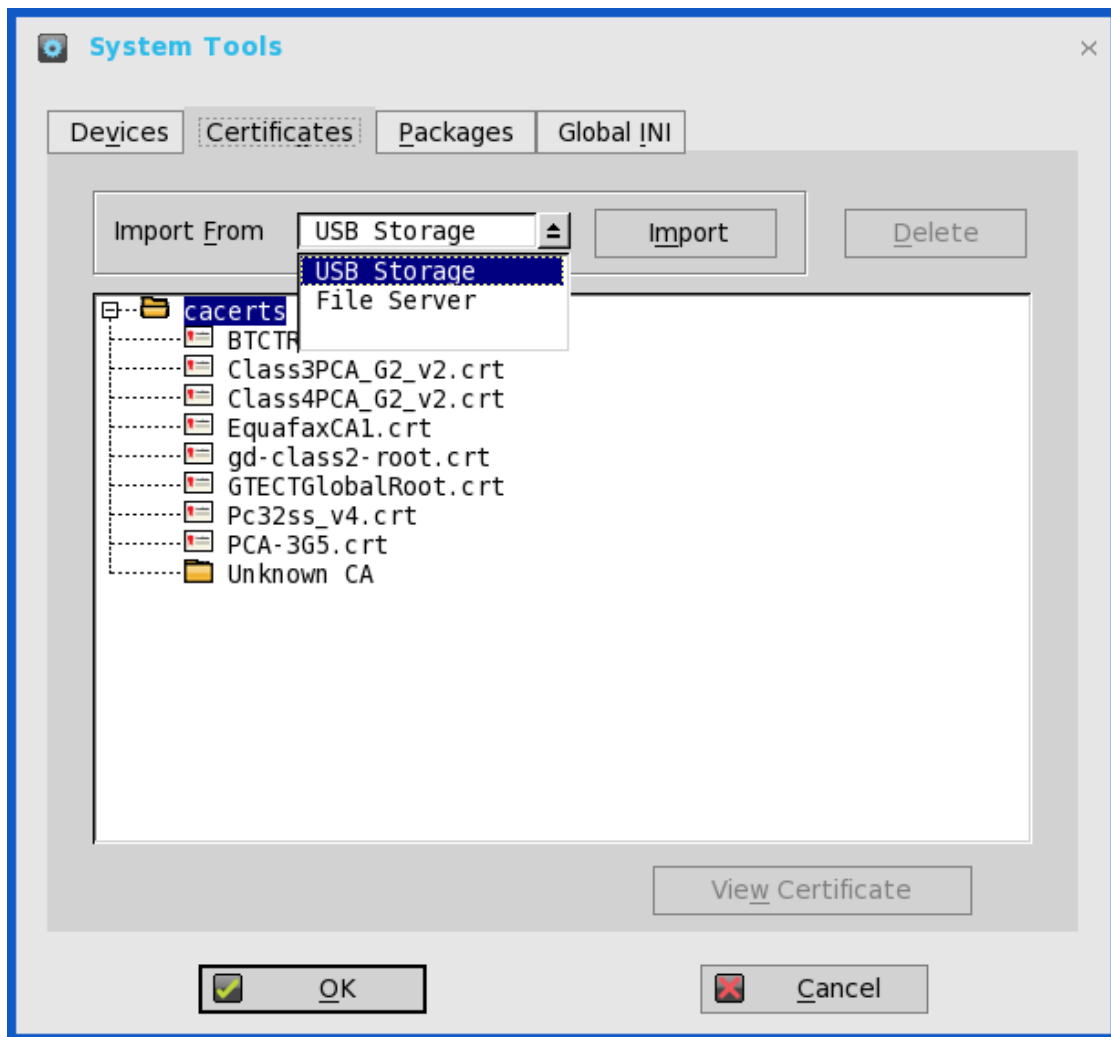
System Tools

×

Devices | Certificates | Packages | Global INI

Import From USB Storage

Import

Delete

USB Storage
File Server

cacerts
BTCTR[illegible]
Class3PCA_G2_v2.crt
Class4PCA_G2_v2.crt
EquafaxCA1.crt
gd-class2-root.crt
GTECTGlobalRoot.crt
Pc32ss_v4.crt
PCA-3G5.crt
Unknown CA

View Certificate

OK

Cancel